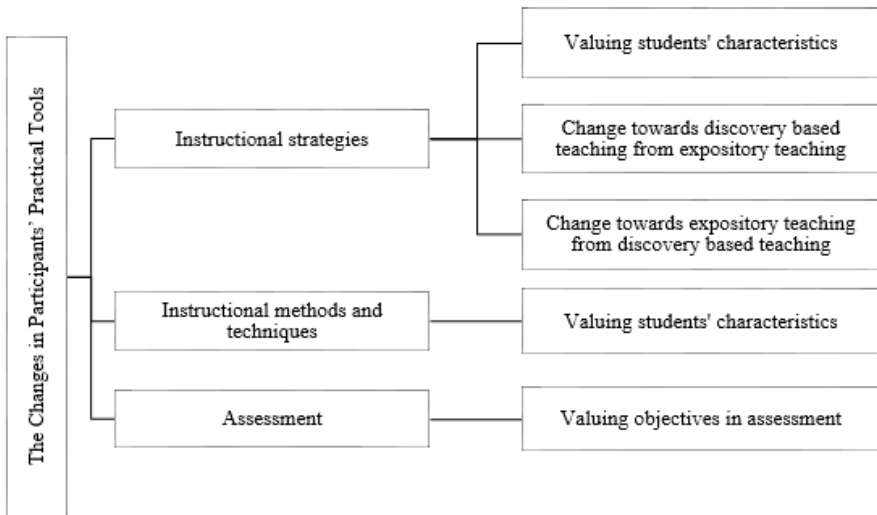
The Changes in Participants' Practical Tools

Instructional strategies

Valuing students' characteristics

Change towards discovery based teaching from expository teaching

Change towards expository teaching from discovery based teaching

Instructional methods and techniques

Valuing students' characteristics

Assessment

Valuing objectives in assessment